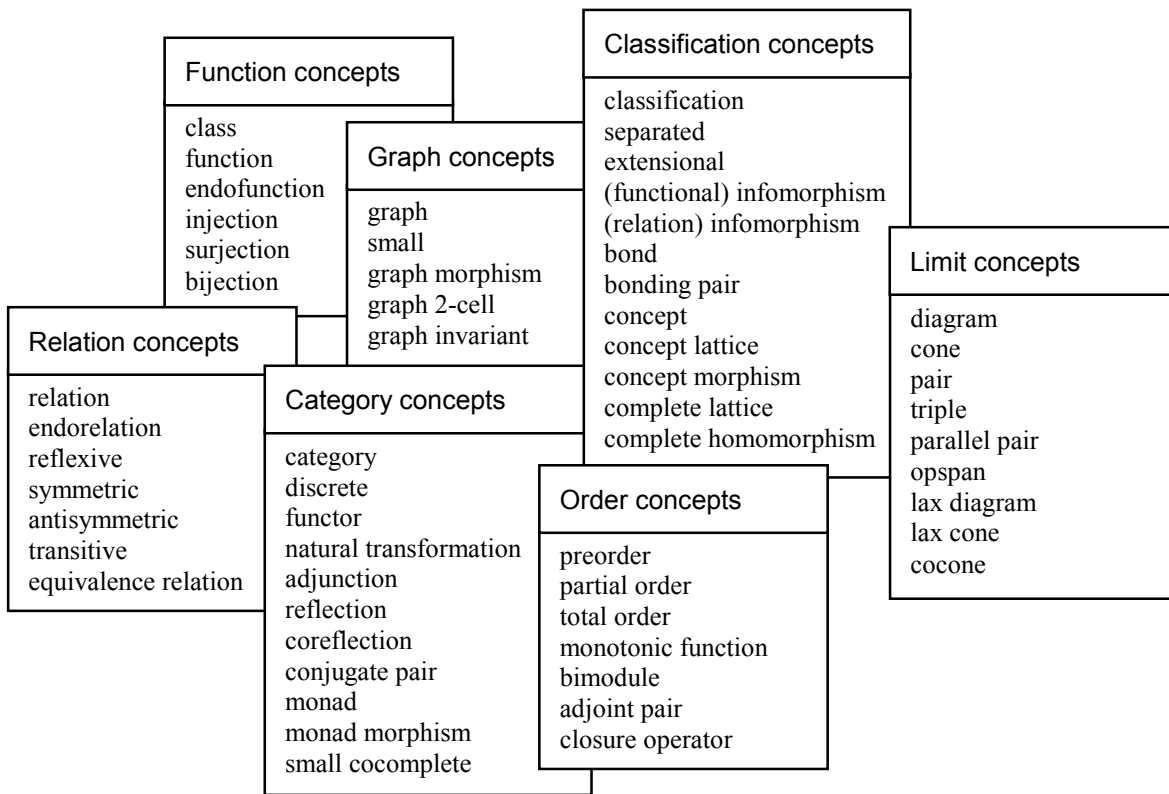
Function concepts

class
function
endofunction
injection
surjection
bijection

Graph concepts

graph
small
graph morphism
graph 2-cell
graph invariant

Classification concepts

classification
separated
extensional
(functional) infomorphism
(relation) infomorphism
bond
bonding pair
concept
concept lattice
concept morphism
complete lattice
complete homomorphism

Limit concepts

diagram
cone
pair
triple
parallel pair
opspan
lax diagram
lax cone
cocone

Relation concepts

relation
endorelation
reflexive
symmetric
antisymmetric
transitive
equivalence relation

Category concepts

category
discrete
functor
natural transformation
adjunction
reflection
coreflection
conjugate pair
monad
monad morphism
small cocomplete

Order concepts

preorder
partial order
total order
monotonic function
bimodule
adjoint pair
closure operator